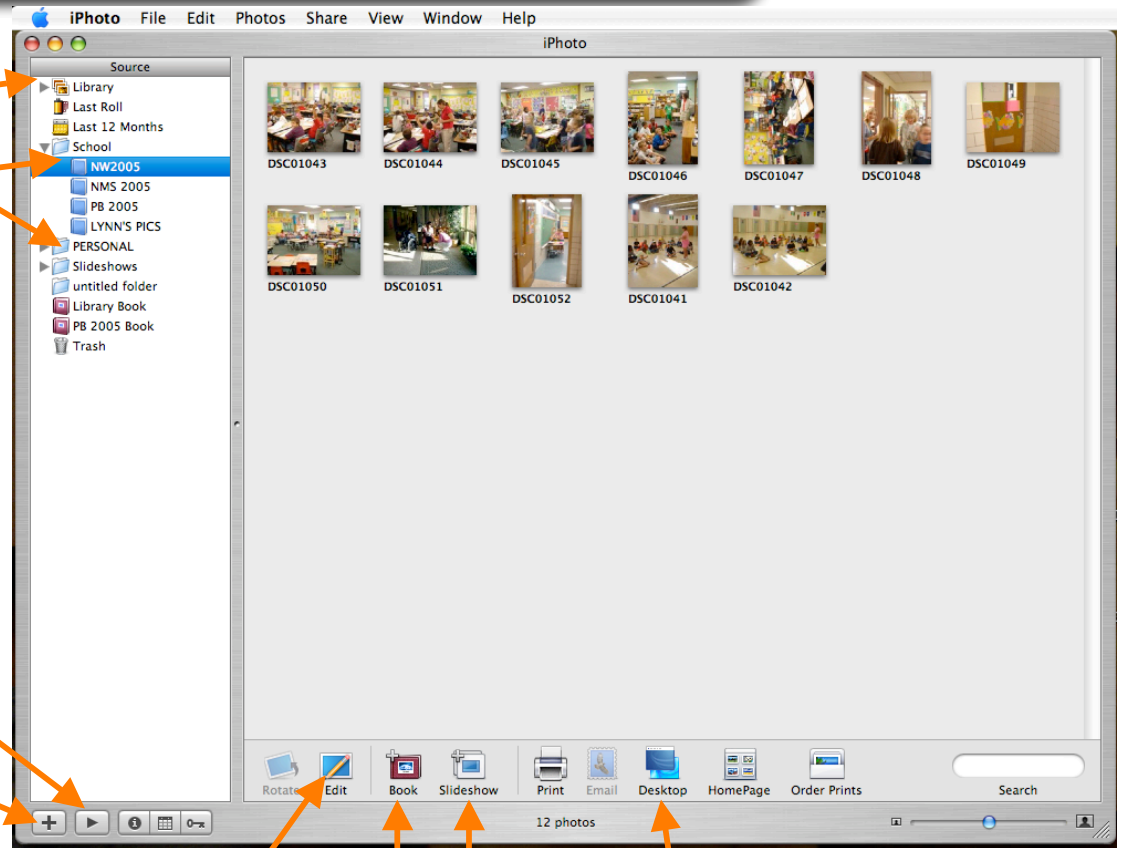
iPhoto File Edit Photos Share View Window Help

iPhoto

Source

Library
Last Roll
Last 12 Months
School
NW2005
NMS 2005
PB 2005
LYNN'S PICS
PERSONAL
Slideshows
untitled folder
Library Book
PB 2005 Book
Trash

DSC01043
DSC01044
DSC01045
DSC01046
DSC01047
DSC01048
DSC01049
DSC01050
DSC01051
DSC01052
DSC01041
DSC01042

Rotate
Edit
Book
Slideshow
Print
Email
Desktop
HomePage
Order Prints
Search

12 photos